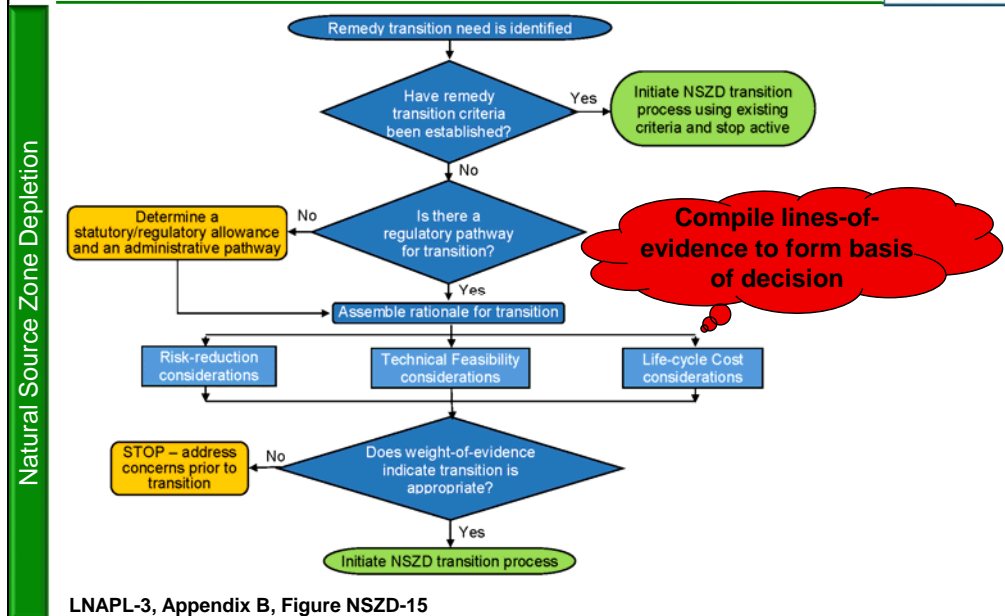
Natural Source Zone Depletion

Remedy transition need is identified

Have remedy transition criteria been established?

Yes

Initiate NSZD transition process using existing criteria and stop active

No

Is there a regulatory pathway for transition?

No

Determine a statutory/regulatory allowance and an administrative pathway

Compile lines-of-evidence to form basis of decision

Yes

Assemble rationale for transition

Risk-reduction considerations

Technical Feasibility considerations

Life-cycle Cost considerations

Does weight-of-evidence indicate transition is appropriate?

No

STOP – address concerns prior to transition

Yes

Initiate NSZD transition process

LNAPL-3, Appendix B, Figure NSZD-15